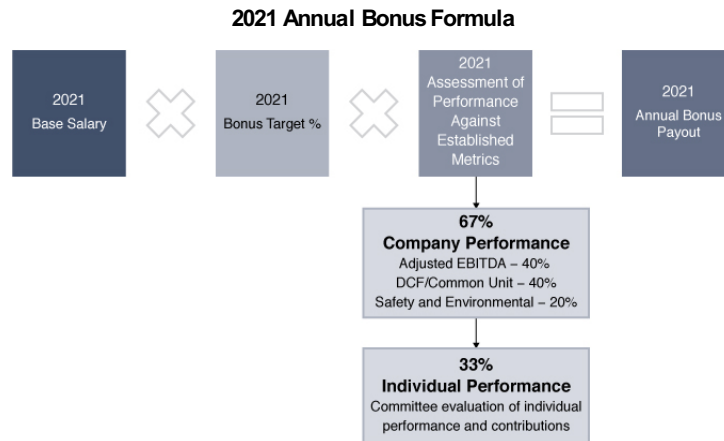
2021 Annual Bonus Formula

2021
Base Salary

2021
Bonus Target %

2021
Assessment of Performance Against Established Metrics

2021
Annual Bonus Payout

67%
Company Performance
Adjusted EBITDA – 40%
DCF/Common Unit – 40%
Safety and Environmental – 20%

33%
Individual Performance
Committee evaluation of individual performance and contributions